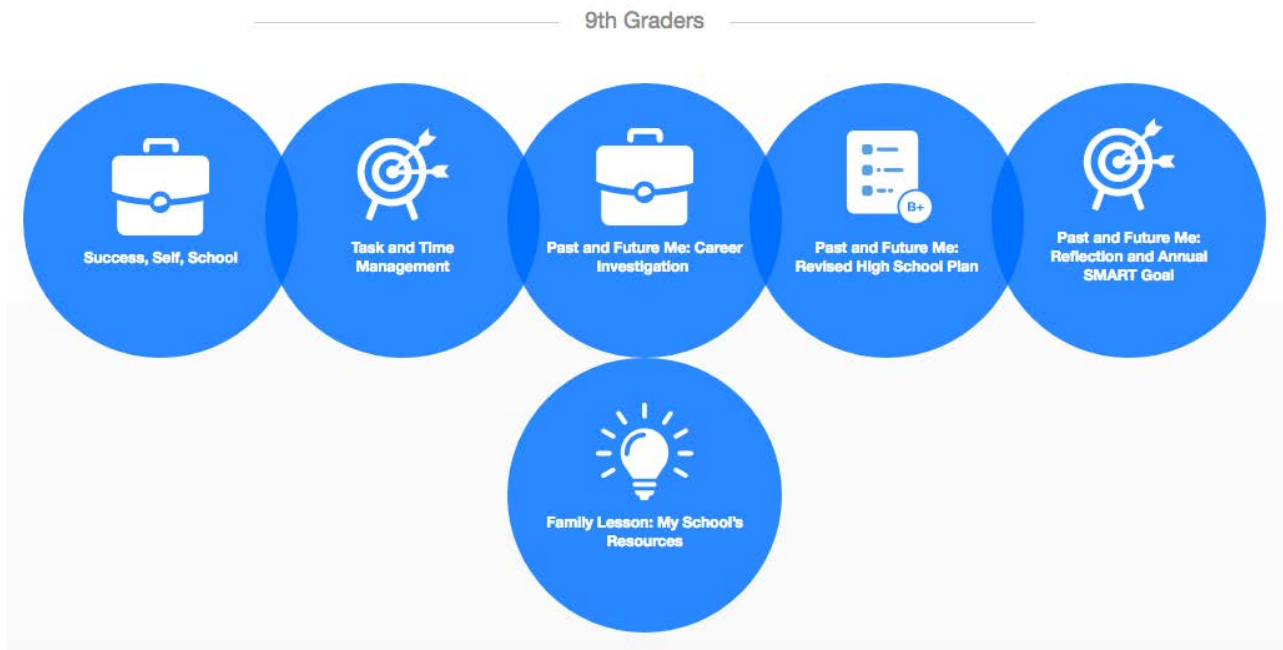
9th Graders

Success, Self, School

Task and Time Management

Past and Future Me: Career Investigation

B+

Past and Future Me: Revised High School Plan

Past and Future Me: Reflection and Annual SMART Goal

Family Lesson: My School's Resources